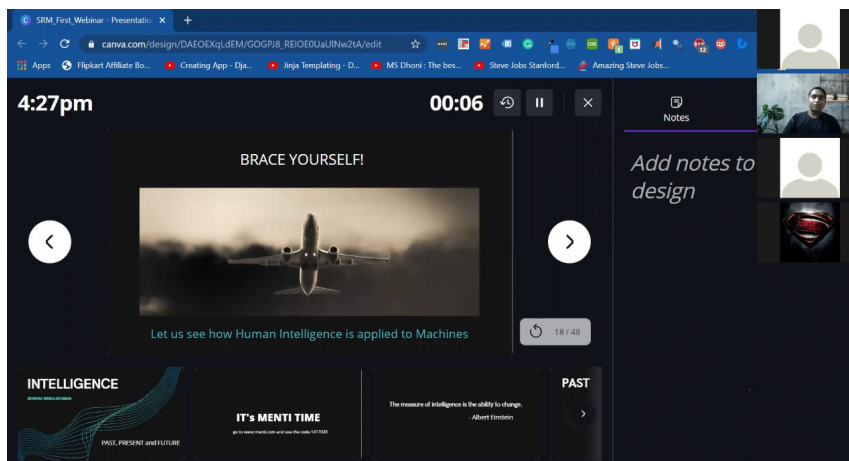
SRM_First_Webinar - Presentatio ×
+
canva.com/design/DAEOEXqLdEM/GOGPJ8_REIOE0UaUlNw2tA/edit
Apps  Flipkart Affiliate Bo...  Creating App - Dja...  Jinja Templating - D...  MS Dhoni : The bes...  Steve Jobs Stanford...  Amazing Steve Jobs...

4:27pm
00:06

Notes

Add notes to design

BRACE YOURSELF!

Let us see how Human Intelligence is applied to Machines

18 / 48

INTELLIGENCE
PAST, PRESENT and FUTURE

IT's MENTI TIME
go to www.menti.com and use the code 1417093

The measure of intelligence is the ability to change.
- Albert Einstein

PAST